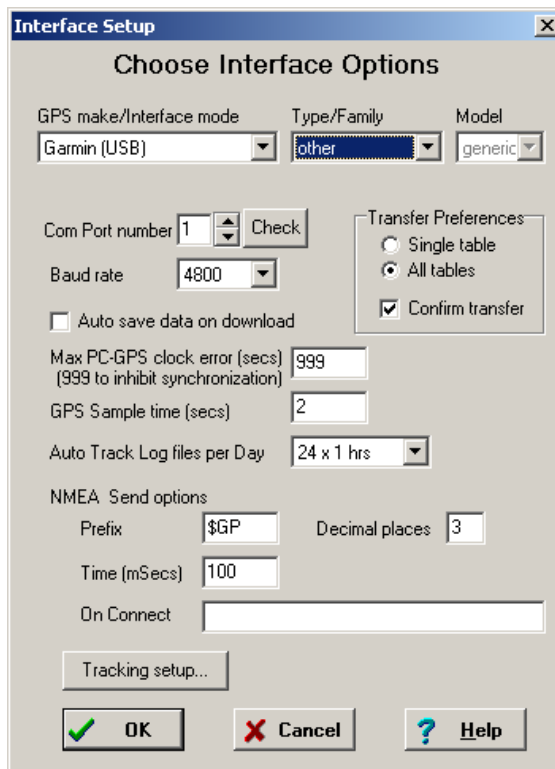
Interface Setup

Choose Interface Options

GPS make/Interface mode
Garmin (USB)

Type/Family
other

Model
generic

Com Port number 1 Check

Baud rate 4800

Transfer Preferences
Single table
All tables
Confirm transfer

Auto save data on download

Max PC-GPS clock error (secs) (999 to inhibit synchronization) 999

GPS Sample time (secs) 2

Auto Track Log files per Day 24 x 1 hrs

NMEA Send options
Prefix $GP
Decimal places 3
Time (mSecs) 100
On Connect

Tracking setup...

OK
Cancel
Help